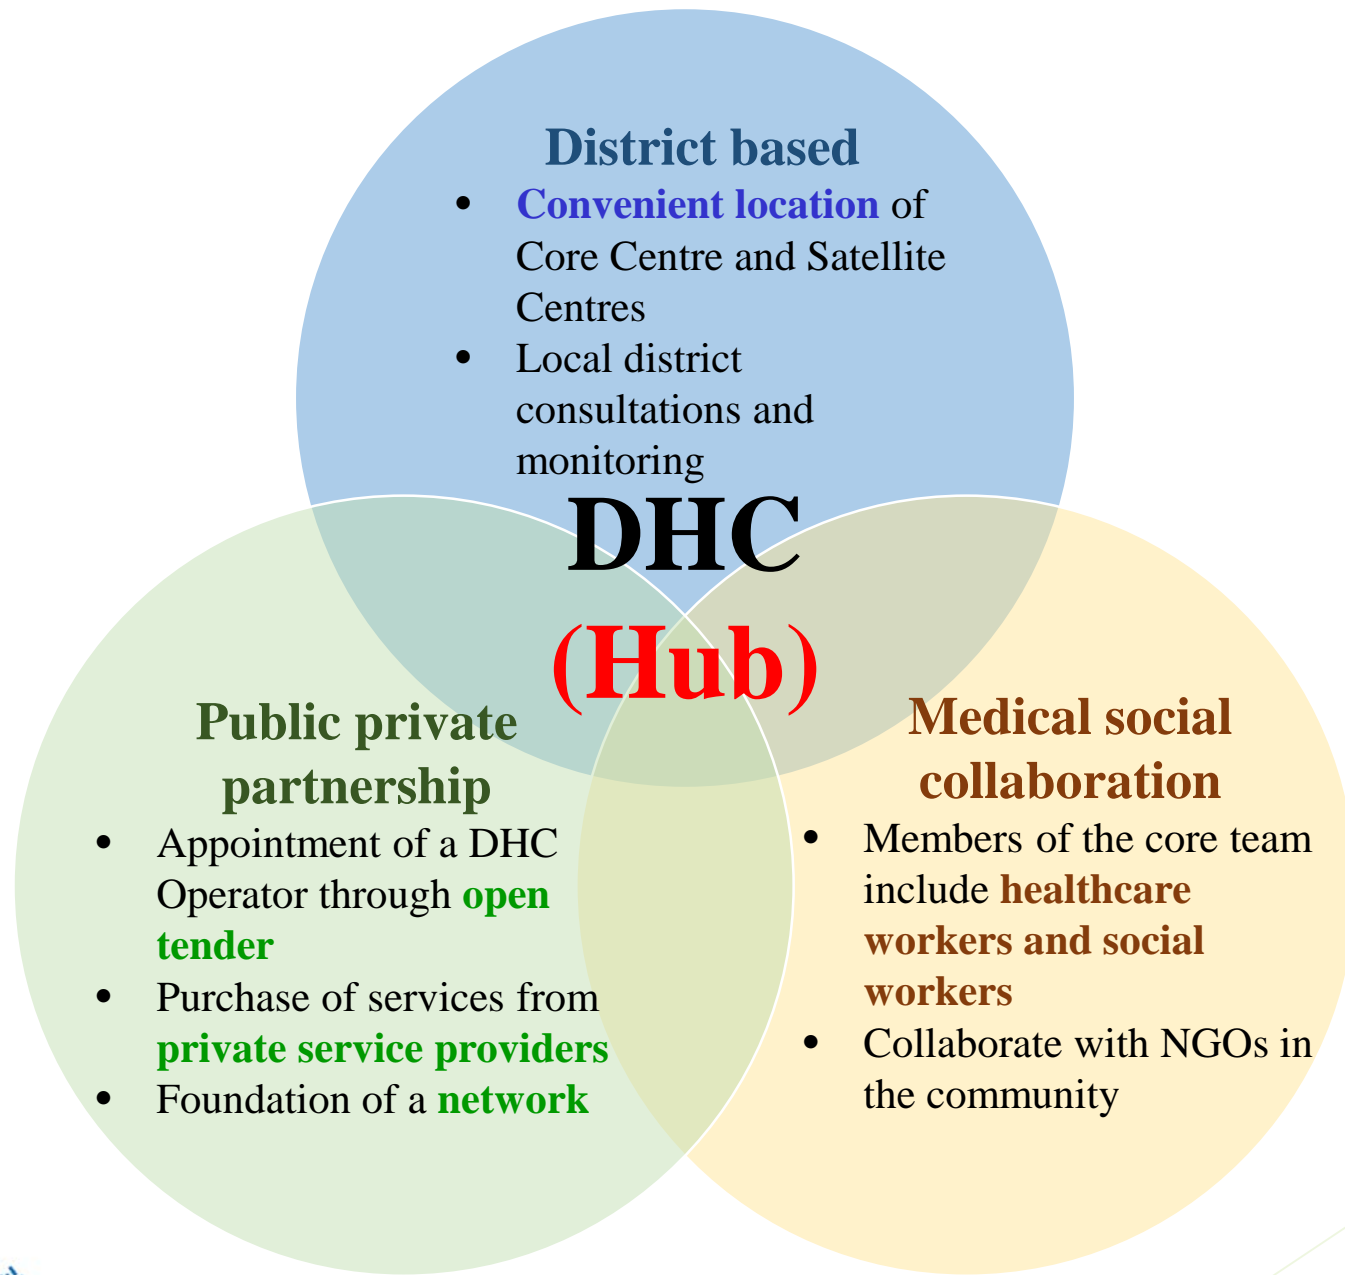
District based

- Convenient location of Core Centre and Satellite Centres
- Local district consultations and monitoring

DHC

(Hub)

Public private partnership

- Appointment of a DHC Operator through open tender
- Purchase of services from private service providers
- Foundation of a network

Medical social collaboration

- Members of the core team include healthcare workers and social workers
- Collaborate with NGOs in the community